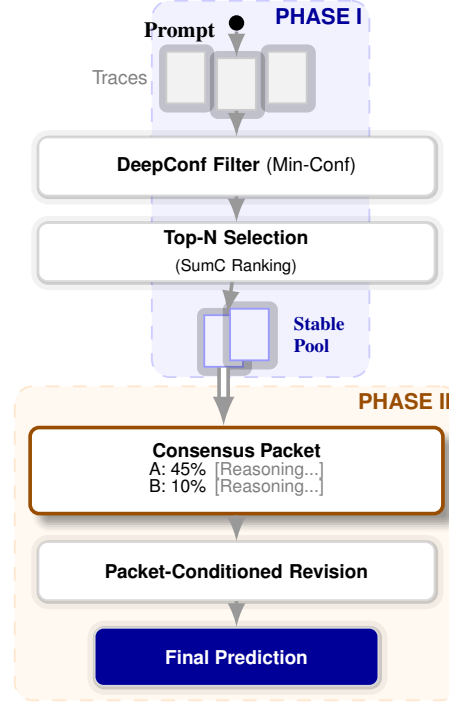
PHASE I

Prompt

Traces

DeepConf Filter (Min-Conf)

Top-N Selection
(SumC Ranking)

Stable Pool

PHASE II

Consensus Packet
A: 45% [Reasoning...]
B: 10% [Reasoning...]

Packet-Conditioned Revision

Final Prediction